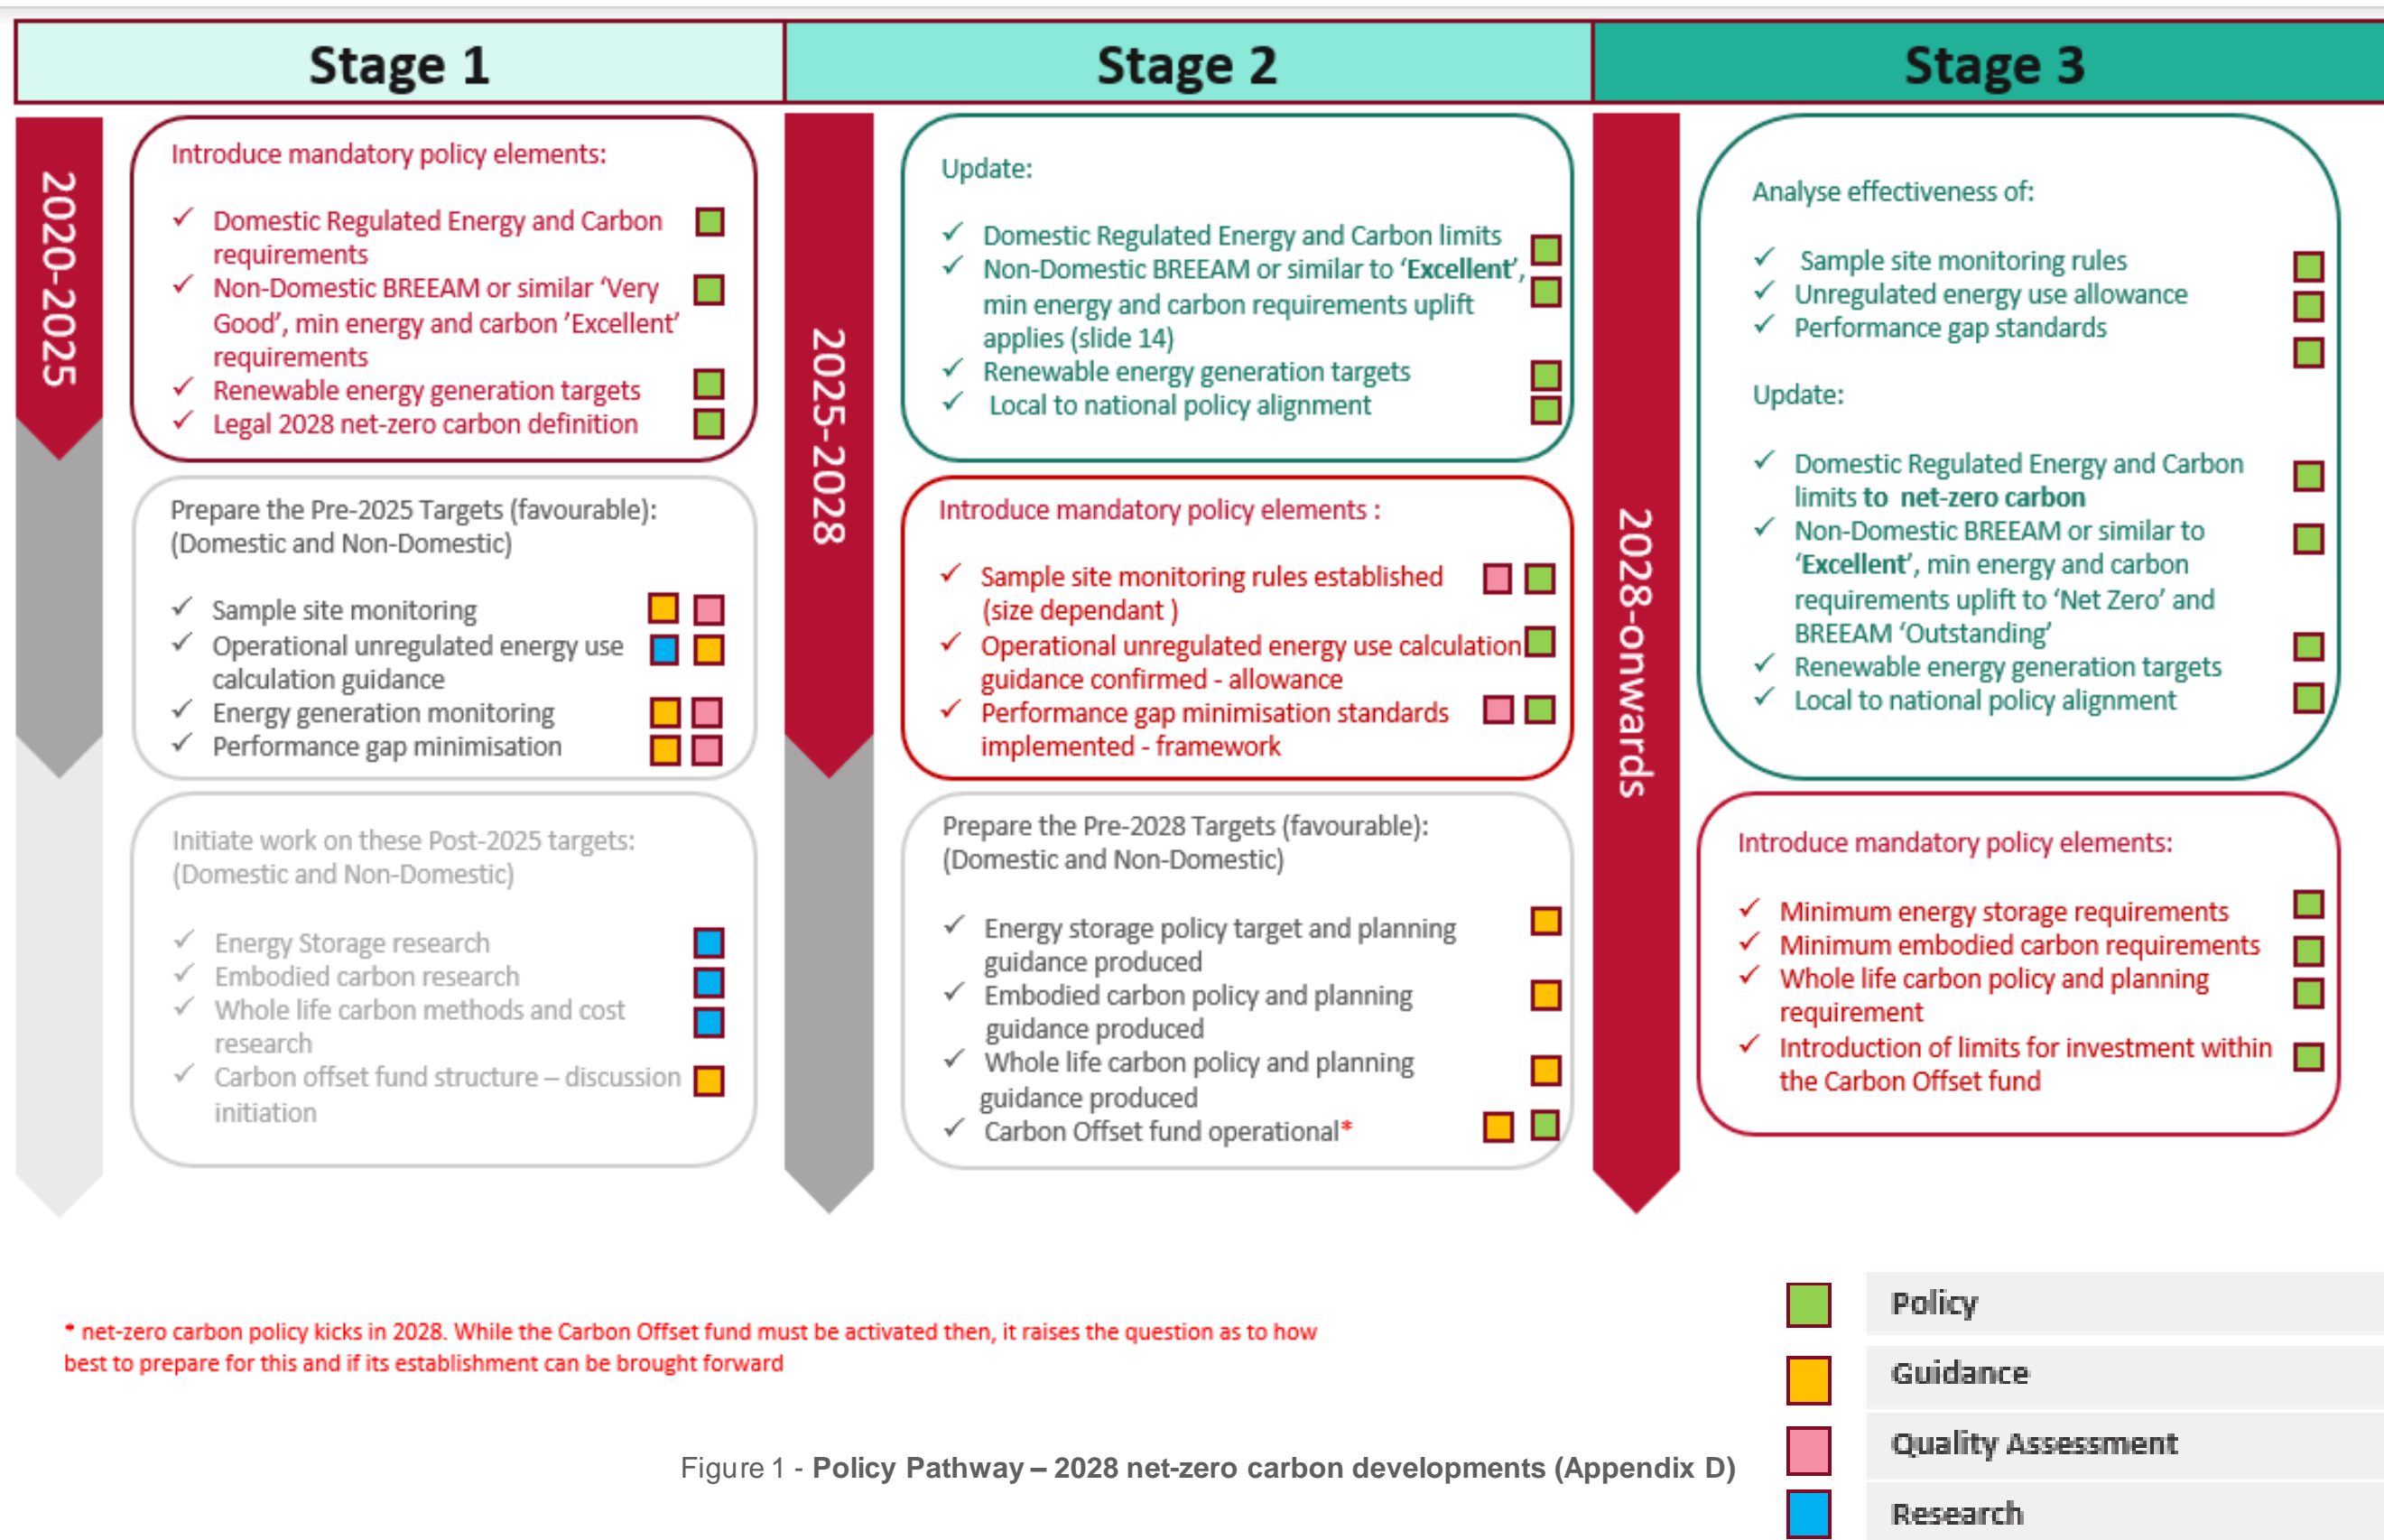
Stage 1

Stage 2

Stage 3

2020-2025

Introduce mandatory policy elements:

✓ Domestic Regulated Energy and Carbon requirements
✓ Non-Domestic BREEAM or similar 'Very Good', min energy and carbon 'Excellent' requirements
✓ Renewable energy generation targets
✓ Legal 2028 net-zero carbon definition

Prepare the Pre-2025 Targets (favourable): (Domestic and Non-Domestic)

✓ Sample site monitoring
✓ Operational unregulated energy use calculation guidance
✓ Energy generation monitoring
✓ Performance gap minimisation

Initiate work on these Post-2025 targets: (Domestic and Non-Domestic)

✓ Energy Storage research
✓ Embodied carbon research
✓ Whole life carbon methods and cost research
✓ Carbon offset fund structure – discussion initiation

2025-2028

Update:

✓ Domestic Regulated Energy and Carbon limits
✓ Non-Domestic BREEAM or similar to 'Excellent', min energy and carbon requirements uplift applies (slide 14)
✓ Renewable energy generation targets
✓ Local to national policy alignment

Introduce mandatory policy elements :

✓ Sample site monitoring rules established (size dependant )
✓ Operational unregulated energy use calculation guidance confirmed - allowance
✓ Performance gap minimisation standards implemented - framework

Prepare the Pre-2028 Targets (favourable): (Domestic and Non-Domestic)

✓ Energy storage policy target and planning guidance produced
✓ Embodied carbon policy and planning guidance produced
✓ Whole life carbon policy and planning guidance produced
✓ Carbon Offset fund operational*

2028-onwards

Analyse effectiveness of:

✓ Sample site monitoring rules
✓ Unregulated energy use allowance
✓ Performance gap standards

Update:

✓ Domestic Regulated Energy and Carbon limits to net-zero carbon
✓ Non-Domestic BREEAM or similar to 'Excellent', min energy and carbon requirements uplift to 'Net Zero' and BREEAM 'Outstanding'
✓ Renewable energy generation targets
✓ Local to national policy alignment

Introduce mandatory policy elements:

✓ Minimum energy storage requirements
✓ Minimum embodied carbon requirements
✓ Whole life carbon policy and planning requirement
✓ Introduction of limits for investment within the Carbon Offset fund

* net-zero carbon policy kicks in 2028. While the Carbon Offset fund must be activated then, it raises the question as to how best to prepare for this and if its establishment can be brought forward

Policy
Guidance
Quality Assessment
Research

Figure 1 - Policy Pathway – 2028 net-zero carbon developments (Appendix D)